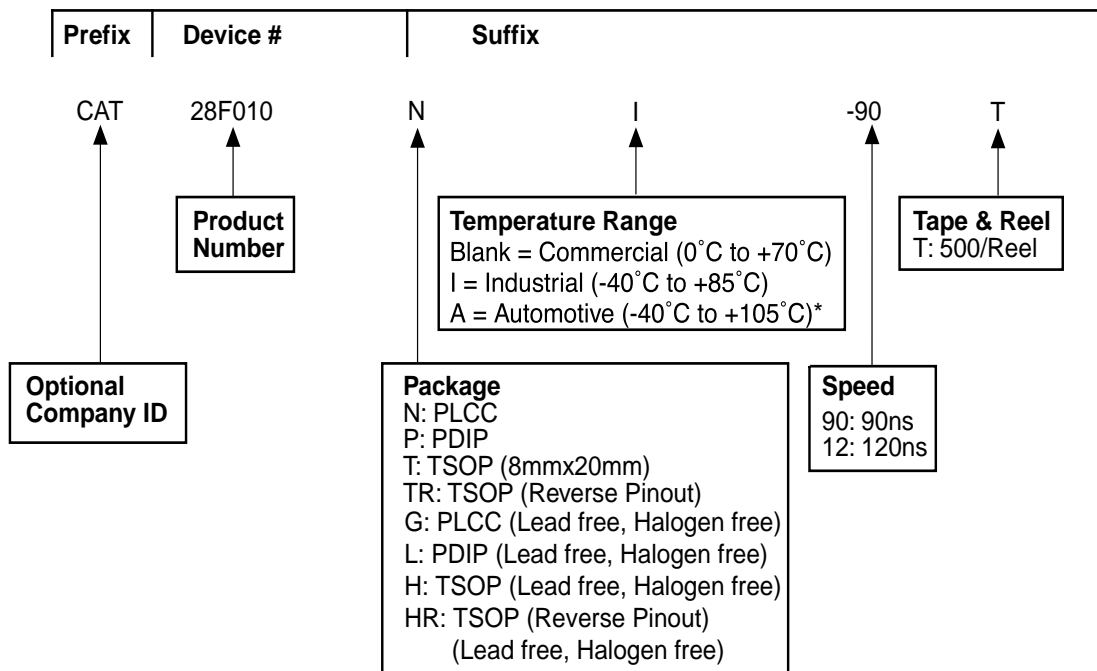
Prefix | Device # | Suffix

CAT 28F010 N I -90 T

Product Number

Temperature Range
Blank = Commercial (0˚C to +70˚C)
I = Industrial (-40˚C to +85˚C)
A = Automotive (-40˚C to +105˚C)*

Tape & Reel
T: 500/Reel

Optional Company ID

Package
N: PLCC
P: PDIP
T: TSOP (8mmx20mm)
TR: TSOP (Reverse Pinout)
G: PLCC (Lead free, Halogen free)
L: PDIP (Lead free, Halogen free)
H: TSOP (Lead free, Halogen free)
HR: TSOP (Reverse Pinout) (Lead free, Halogen free)

Speed
90: 90ns
12: 120ns